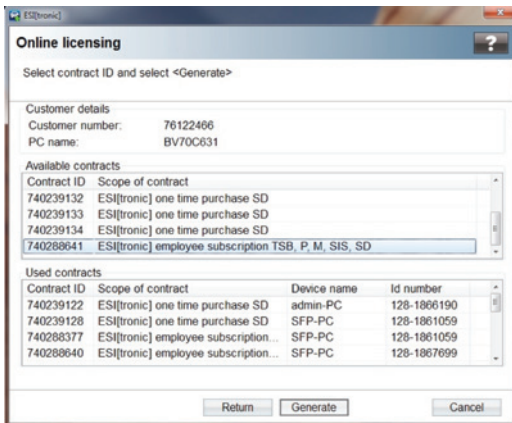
ESI[tronic]

Online licensing

?

Select contract ID and select <Generate>

Customer details

Customer number: 76122466

PC name: BV70C631

Available contracts

| Contract ID | Scope of contract |
|---|---|
| 740239132 | ESI[tronic] one time purchase SD |
| 740239133 | ESI[tronic] one time purchase SD |
| 740239134 | ESI[tronic] one time purchase SD |
| 740288641 | ESI[tronic] employee subscription TSB, P, M, SIS, SD |

Used contracts

| Contract ID | Scope of contract | Device name | Id number |
|---|---|---|---|
| 740239122 | ESI[tronic] one time purchase SD | admin-PC | 128-1866190 |
| 740239128 | ESI[tronic] one time purchase SD | SFP-PC | 128-1861059 |
| 740288377 | ESI[tronic] employee subscription... | SFP-PC | 128-1861059 |
| 740288640 | ESI[tronic] employee subscription... | SFP-PC | 128-1867699 |

Return Generate Cancel